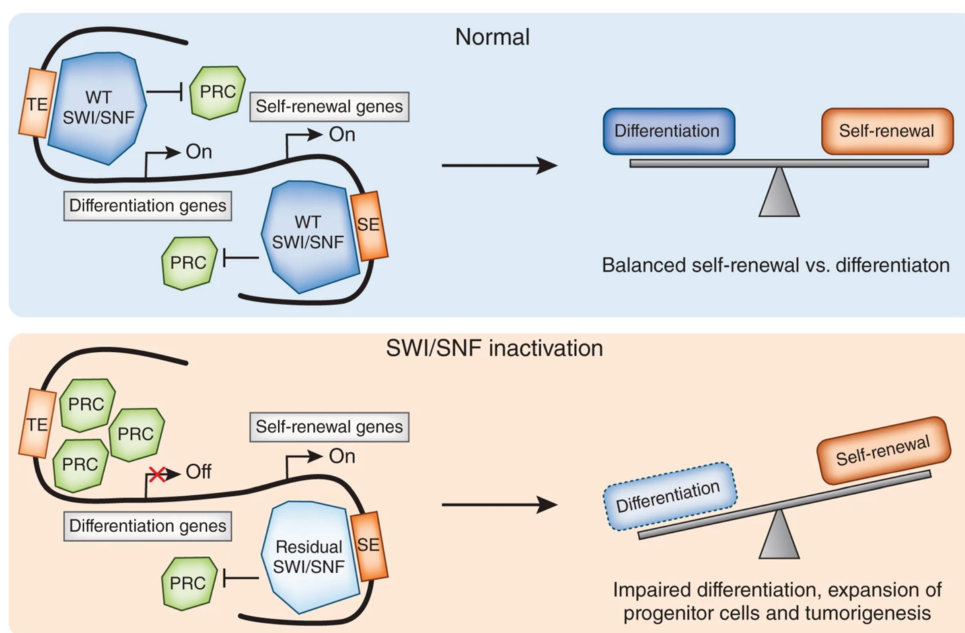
Normal

TE

WT SWI/SNF

PRC

Self-renewal genes

On

On

Differentiation genes

WT SWI/SNF

SE

PRC

Differentiation

Self-renewal

Balanced self-renewal vs. differentiaton

SWI/SNF inactivation

TE

PRC

PRC

PRC

Self-renewal genes

Off

On

Differentiation genes

Residual SWI/SNF

SE

PRC

Differentiation

Self-renewal

Impaired differentiation, expansion of progenitor cells and tumorigenesis